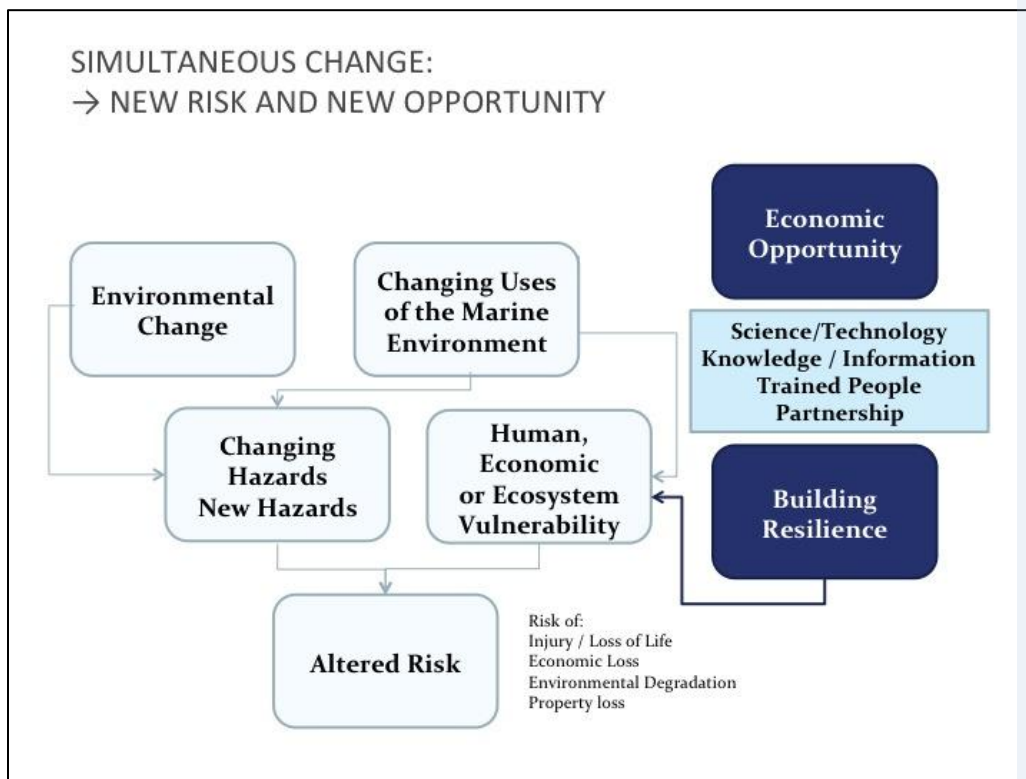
SIMULTANEOUS CHANGE:
→ NEW RISK AND NEW OPPORTUNITY

Environmental Change

Changing Uses of the Marine Environment

Economic Opportunity

Science/Technology
Knowledge / Information
Trained People
Partnership

Changing Hazards
New Hazards

Human, Economic or Ecosystem Vulnerability

Building Resilience

Altered Risk

Risk of:
Injury / Loss of Life
Economic Loss
Environmental Degradation
Property loss